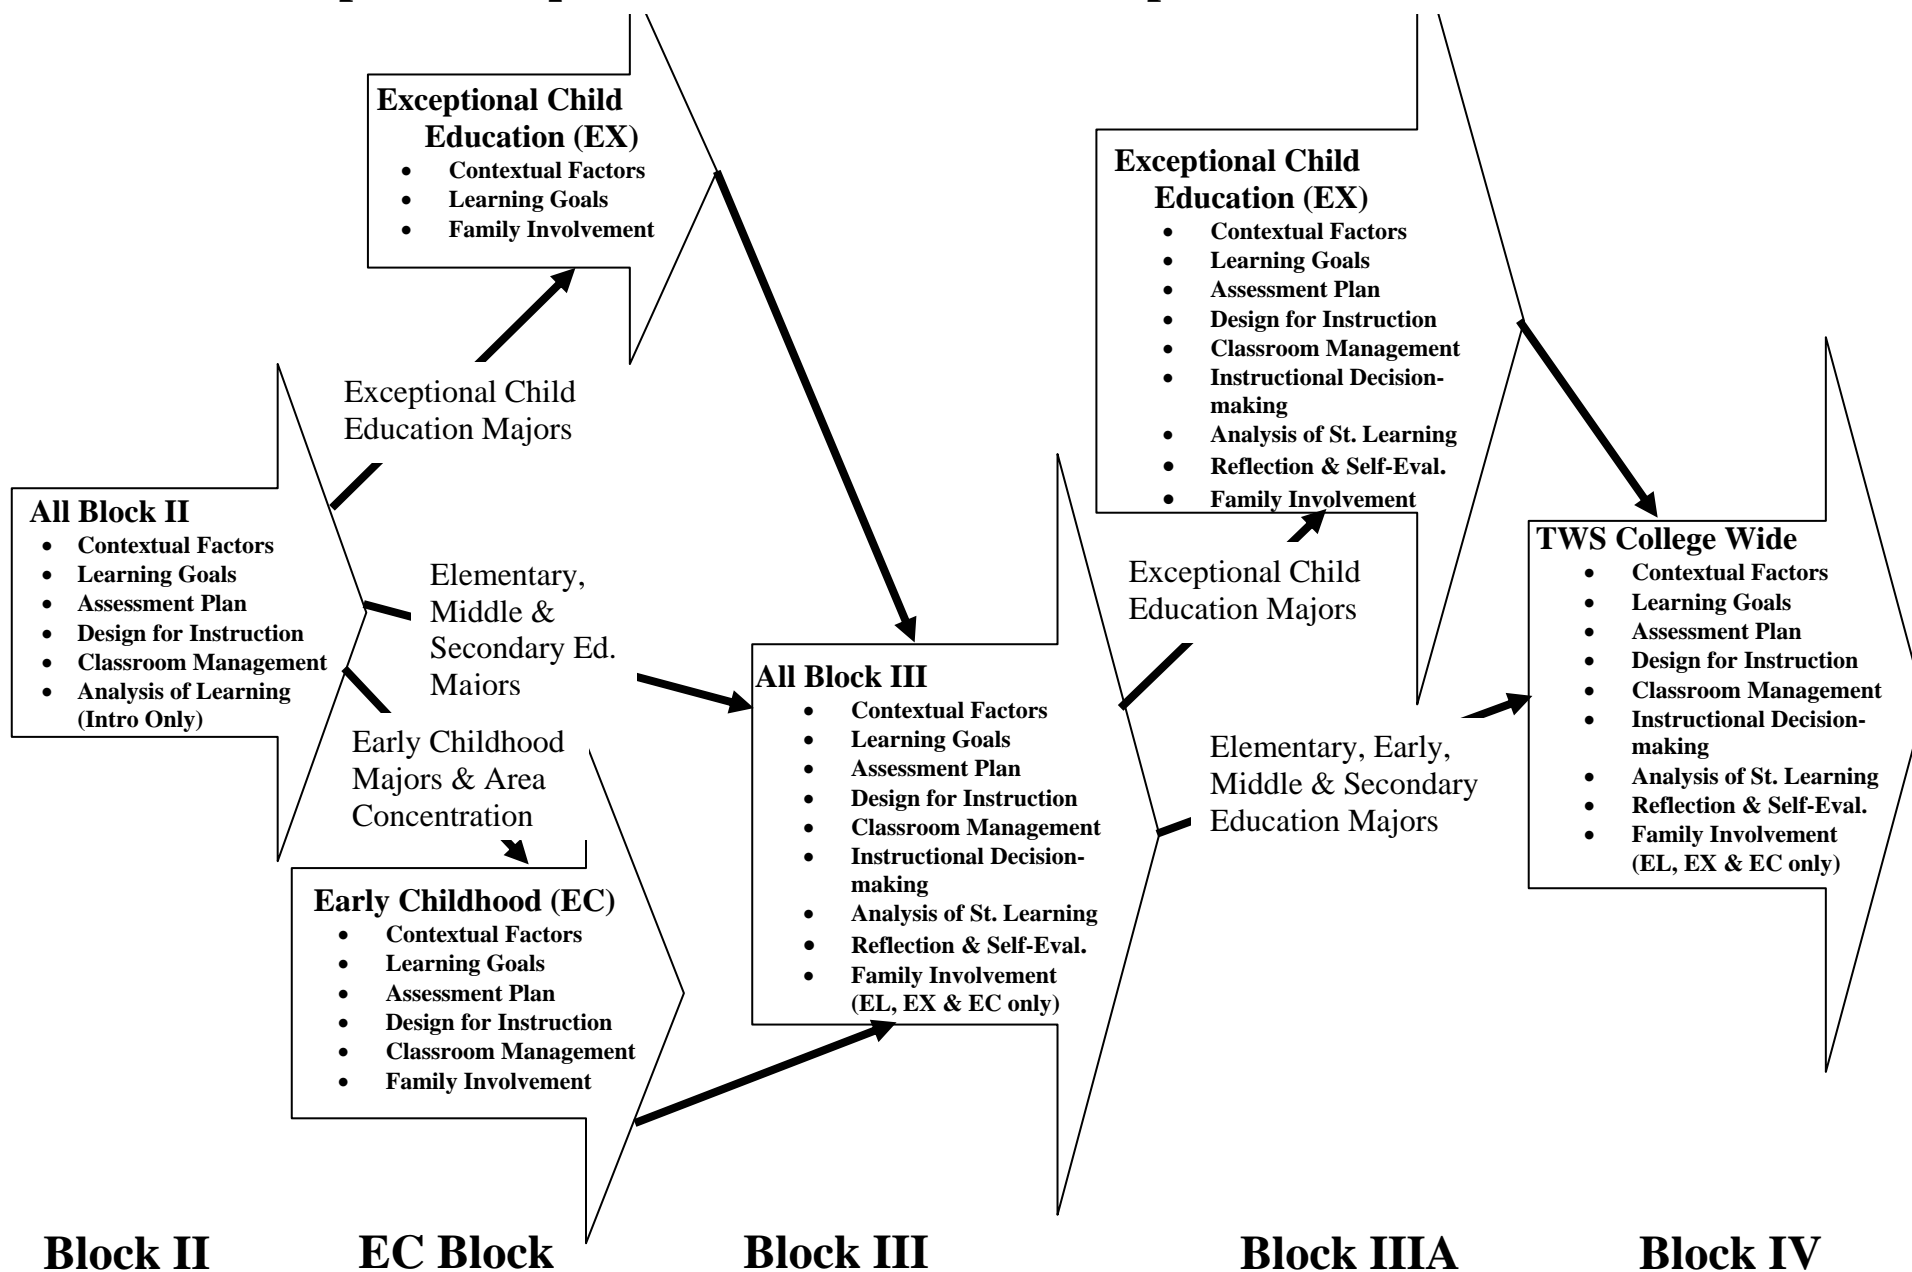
Exceptional Child Education (EX)

- Contextual Factors
- Learning Goals
- Family Involvement

Exceptional Child Education (EX)

- Contextual Factors
- Learning Goals
- Assessment Plan
- Design for Instruction
- Classroom Management
- Instructional Decision-making
- Analysis of St. Learning
- Reflection & Self-Eval.
- Family Involvement

Exceptional Child Education Majors

All Block II

- Contextual Factors
- Learning Goals
- Assessment Plan
- Design for Instruction
- Classroom Management
- Analysis of Learning (Intro Only)

Elementary, Middle & Secondary Ed. Majors

Early Childhood Majors & Area Concentration

Exceptional Child Education Majors

TWS College Wide

- Contextual Factors
- Learning Goals
- Assessment Plan
- Design for Instruction
- Classroom Management
- Instructional Decision-making
- Analysis of St. Learning
- Reflection & Self-Eval.
- Family Involvement (EL, EX & EC only)

All Block III

- Contextual Factors
- Learning Goals
- Assessment Plan
- Design for Instruction
- Classroom Management
- Instructional Decision-making
- Analysis of St. Learning
- Reflection & Self-Eval.
- Family Involvement (EL, EX & EC only)

Elementary, Early, Middle & Secondary Education Majors

Early Childhood (EC)

- Contextual Factors
- Learning Goals
- Assessment Plan
- Design for Instruction
- Classroom Management
- Family Involvement

Block II

EC Block

Block III

Block IIIA

Block IV